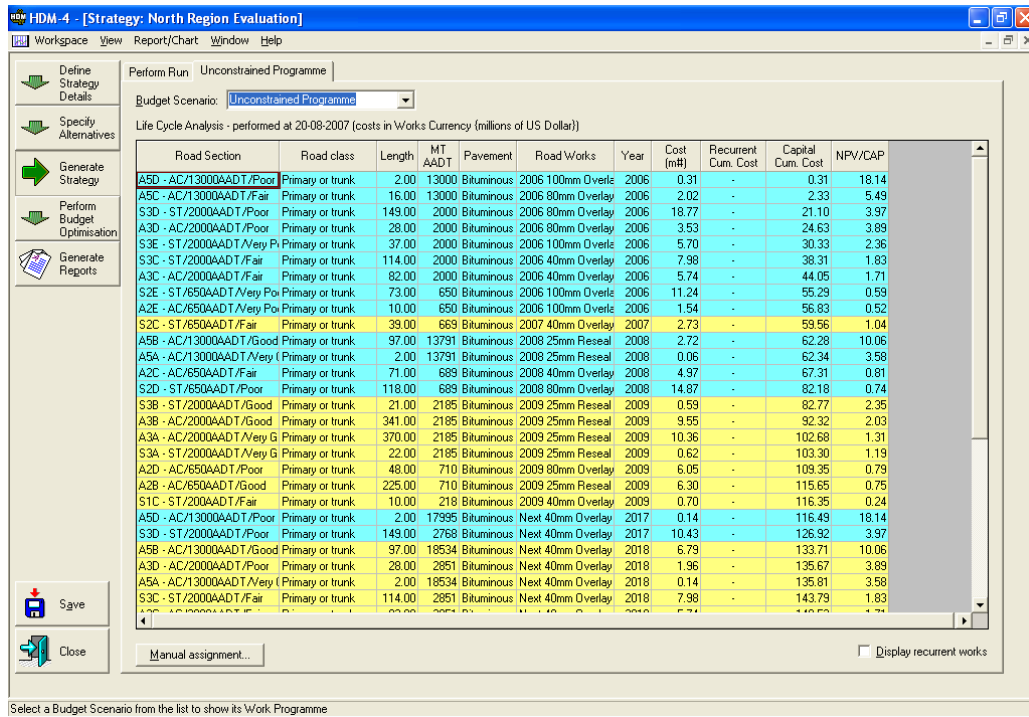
HDM-4 - [Strategy: North Region Evaluation]

Workspace View Report/Chart Window Help

Define Strategy Details

Specify Alternatives

Generate Strategy

Perform Budget Optimisation

Generate Reports

Save

Close

Perform Run | Unconstrained Programme

Budget Scenario: Unconstrained Programme

Life Cycle Analysis - performed at 20-08-2007 (costs in Works Currency (millions of US Dollar))

| Road Section | Road class | Length | MT AADT | Pavement | Road Works | Year | Cost (m#) | Recurrent Cum. Cost | Capital Cum. Cost | NPV/CAP |
|---|---|---|---|---|---|---|---|---|---|---|
| A5D - AC/13000AADT/Poor | Primary or trunk | 2.00 | 13000 | Bituminous | 2006 100mm Overla | 2006 | 0.31 | - | 0.31 | 18.14 |
| A5C - AC/13000AADT/Fair | Primary or trunk | 16.00 | 13000 | Bituminous | 2006 80mm Overlay | 2006 | 2.02 | - | 2.33 | 5.49 |
| S3D - ST/2000AADT/Poor | Primary or trunk | 149.00 | 2000 | Bituminous | 2006 80mm Overlay | 2006 | 18.77 | - | 21.10 | 3.97 |
| A3D - AC/2000AADT/Poor | Primary or trunk | 28.00 | 2000 | Bituminous | 2006 80mm Overlay | 2006 | 3.53 | - | 24.63 | 3.89 |
| S3E - ST/2000AADT/Very P | Primary or trunk | 37.00 | 2000 | Bituminous | 2006 100mm Overla | 2006 | 5.70 | - | 30.33 | 2.36 |
| S3C - ST/2000AADT/Fair | Primary or trunk | 114.00 | 2000 | Bituminous | 2006 40mm Overlay | 2006 | 7.98 | - | 38.31 | 1.83 |
| A3C - AC/2000AADT/Fair | Primary or trunk | 82.00 | 2000 | Bituminous | 2006 40mm Overlay | 2006 | 5.74 | - | 44.05 | 1.71 |
| S2E - ST/650AADT/Very Po | Primary or trunk | 73.00 | 650 | Bituminous | 2006 100mm Overla | 2006 | 11.24 | - | 55.29 | 0.59 |
| A2E - AC/650AADT/Very Po | Primary or trunk | 10.00 | 650 | Bituminous | 2006 100mm Overla | 2006 | 1.54 | - | 56.83 | 0.52 |
| S2C - ST/650AADT/Fair | Primary or trunk | 39.00 | 669 | Bituminous | 2007 40mm Overlay | 2007 | 2.73 | - | 59.56 | 1.04 |
| A5B - AC/13000AADT/Good | Primary or trunk | 97.00 | 13791 | Bituminous | 2008 25mm Reseal | 2008 | 2.72 | - | 62.28 | 10.06 |
| A5A - AC/13000AADT/Very | Primary or trunk | 2.00 | 13791 | Bituminous | 2008 25mm Reseal | 2008 | 0.06 | - | 62.34 | 3.58 |
| A2C - AC/650AADT/Fair | Primary or trunk | 71.00 | 689 | Bituminous | 2008 40mm Overlay | 2008 | 4.97 | - | 67.31 | 0.81 |
| S2D - ST/650AADT/Poor | Primary or trunk | 118.00 | 689 | Bituminous | 2008 80mm Overlay | 2008 | 14.87 | - | 82.18 | 0.74 |
| S3B - ST/2000AADT/Good | Primary or trunk | 21.00 | 2185 | Bituminous | 2009 25mm Reseal | 2009 | 0.59 | - | 82.77 | 2.35 |
| A3B - AC/2000AADT/Good | Primary or trunk | 341.00 | 2185 | Bituminous | 2009 25mm Reseal | 2009 | 9.55 | - | 92.32 | 2.03 |
| A3A - AC/2000AADT/Very G | Primary or trunk | 370.00 | 2185 | Bituminous | 2009 25mm Reseal | 2009 | 10.36 | - | 102.68 | 1.31 |
| S3A - ST/2000AADT/Very G | Primary or trunk | 22.00 | 2185 | Bituminous | 2009 25mm Reseal | 2009 | 0.62 | - | 103.30 | 1.19 |
| A2D - AC/650AADT/Poor | Primary or trunk | 48.00 | 710 | Bituminous | 2009 80mm Overlay | 2009 | 6.05 | - | 109.35 | 0.79 |
| A2B - AC/650AADT/Good | Primary or trunk | 225.00 | 710 | Bituminous | 2009 25mm Reseal | 2009 | 6.30 | - | 115.65 | 0.75 |
| S1C - ST/200AADT/Fair | Primary or trunk | 10.00 | 218 | Bituminous | 2009 40mm Overlay | 2009 | 0.70 | - | 116.35 | 0.24 |
| A5D - AC/13000AADT/Poor | Primary or trunk | 2.00 | 17995 | Bituminous | Next 40mm Overlay | 2017 | 0.14 | - | 116.49 | 18.14 |
| S3D - ST/2000AADT/Poor | Primary or trunk | 149.00 | 2768 | Bituminous | Next 40mm Overlay | 2017 | 10.43 | - | 126.92 | 3.97 |
| A5B - AC/13000AADT/Good | Primary or trunk | 97.00 | 18534 | Bituminous | Next 40mm Overlay | 2018 | 6.79 | - | 133.71 | 10.06 |
| A3D - AC/2000AADT/Poor | Primary or trunk | 28.00 | 2851 | Bituminous | Next 40mm Overlay | 2018 | 1.96 | - | 135.67 | 3.89 |
| A5A - AC/13000AADT/Very | Primary or trunk | 2.00 | 18534 | Bituminous | Next 40mm Overlay | 2018 | 0.14 | - | 135.81 | 3.58 |
| S3C - ST/2000AADT/Fair | Primary or trunk | 114.00 | 2851 | Bituminous | Next 40mm Overlay | 2018 | 7.98 | - | 143.79 | 1.83 |

Manual assignment...

Display recurrent works

Select a Budget Scenario from the list to show its Work Programme